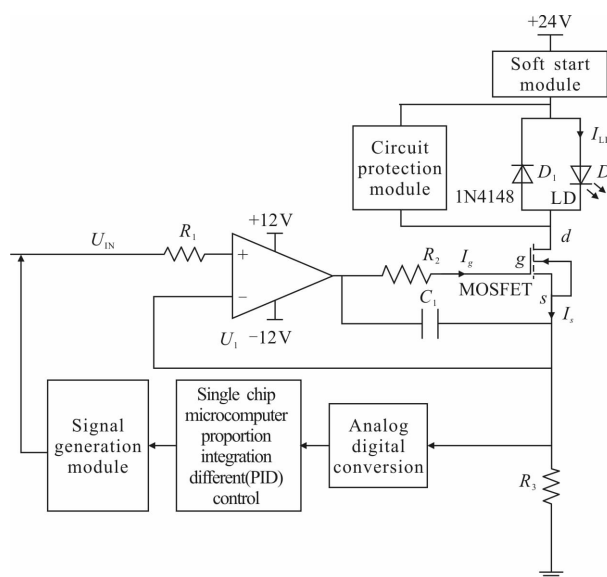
+24 V

Soft start module

Circuit protection module

$I_{L1}$

$D_1$

$D$

1N4148

LD

+12 V

$U_{IN}$

$R_1$

+

−

$U_1$

−12 V

$R_2$

$I_g$

$g$

$d$

MOSFET

$s$

$C_1$

$I_s$

Signal generation module

Single chip microcomputer proportion integration different(PID) control

Analog digital conversion

$R_3$